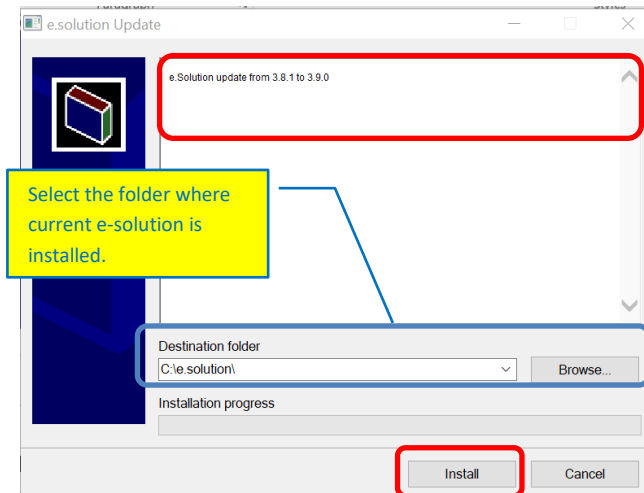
e.solution Update

e.Solution update from 3.8.1 to 3.9.0

Select the folder where current e-solution is installed.

Destination folder

C:\e.solution\

Browse...

Installation progress

Install

Cancel